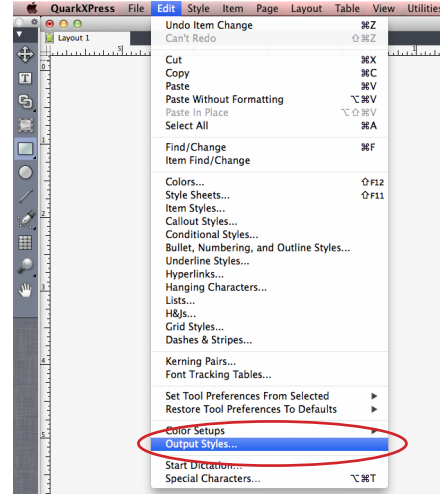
QuarkXPress File Edit Style Item Page Layout Table View Utilities

Layout 1

Undo Item Change ⌘Z
Can't Redo ⇧⌘Z

Cut ⌘X
Copy ⌘C
Paste ⌘V
Paste Without Formatting ⌥⌘V
Paste In Place ⌥⇧⌘V
Select All ⌘A

Find/Change ⌘F
Item Find/Change

Colors... ⇧F12
Style Sheets... ⇧F11
Item Styles...
Callout Styles...
Conditional Styles...
Bullet, Numbering, and Outline Styles...
Underline Styles...
Hyperlinks...
Hanging Characters...
Lists...
H&Js...
Grid Styles...
Dashes & Stripes...

Kerning Pairs...
Font Tracking Tables...

Set Tool Preferences From Selected ▶
Restore Tool Preferences To Defaults ▶

Color Setups ▶
Output Styles...

Start Dictation...
Special Characters... ⌥⌘T